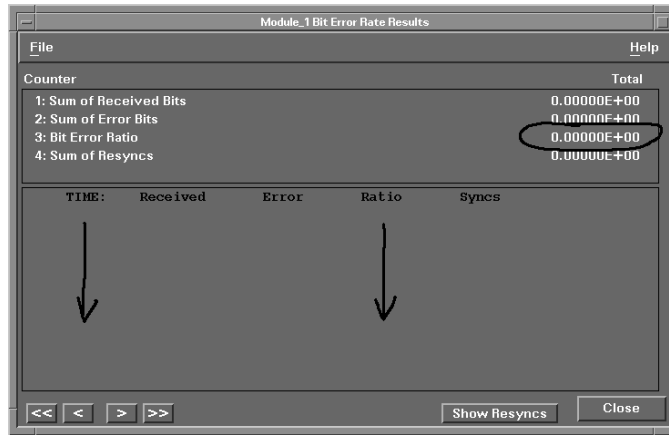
Module_1 Bit Error Rate Results

File

Help

Counter

Total

| | |
|---|---|
| 1: Sum of Received Bits | 0.00000E+00 |
| 2: Sum of Error Bits | 0.00000E+00 |
| 3: Bit Error Ratio | 0.00000E+00 |
| 4: Sum of Resyncs | 0.00000E+00 |

TIME: Received Error Ratio Syncs

<< < > >>

Show Resyncs

Close